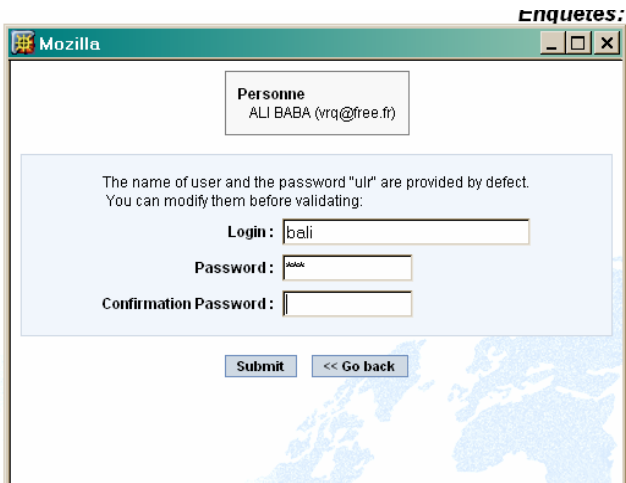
Enquetes:

Mozilla

Personne
ALI BABA (vrq@free.fr)

The name of user and the password "ulr" are provided by defect. You can modify them before validating:

Login : bali

Password : ***

Confirmation Password :

Submit

<< Go back